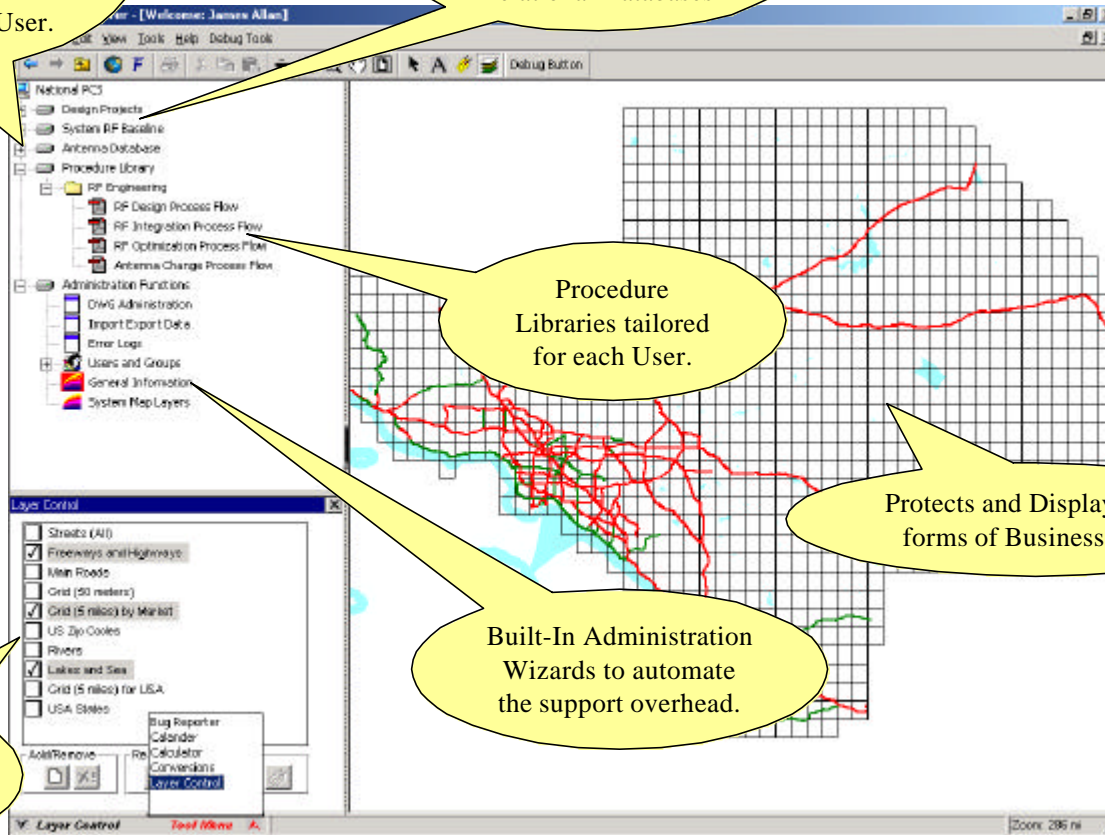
User.

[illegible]

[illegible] - [Welcome: James Allan]

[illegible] Edit View Tools Help Debug Tools

Debug Button

National PCS
Design Projects
System RF Baseline
Antenna Database
Procedure Library
RF Engineering
RF Design Process Flow
RF Integration Process Flow
RF Optimization Process Flow
Antenna Change Process Flow
Administration Functions
DWG Administration
Import Export Data
Error Logs
Users and Groups
General Information
System Map Layers

Procedure Libraries tailored for each User.

Protects and Display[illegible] forms of Business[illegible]

Built-In Administration Wizards to automate the support overhead.

Layer Control
Streets (All)
Freeways and Highways
Main Roads
Grid (50 meters)
Grid (5 miles) by Market
US Zip Codes
Rivers
Lakes and Sea
Grid (5 miles) for USA
USA States

Add/Remove
Re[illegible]

Bug Reporter
Calender
Calculator
Conversions
Layer Control

Layer Control
Tool Menu

Zoom: 286 mi